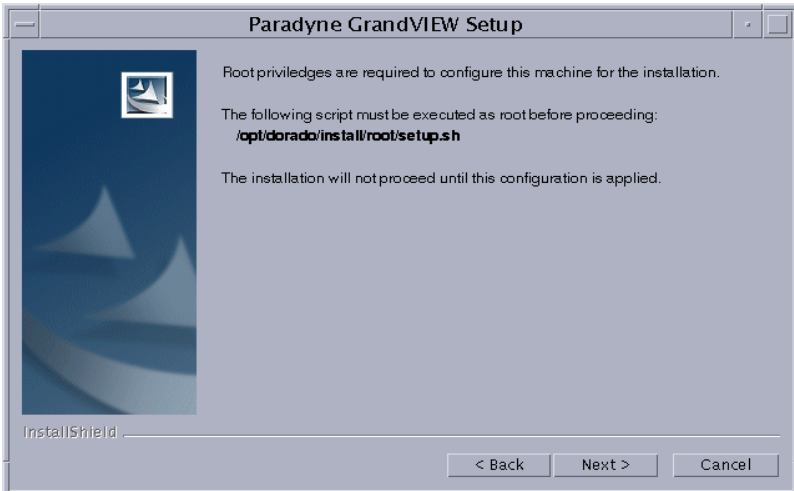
Paradyne GrandVIEW Setup

Root priviledges are required to configure this machine for the installation.

The following script must be executed as root before proceeding:
/opt/dorado/install/root/setup.sh

The installation will not proceed until this configuration is applied.

InstallShield

< Back
Next >
Cancel